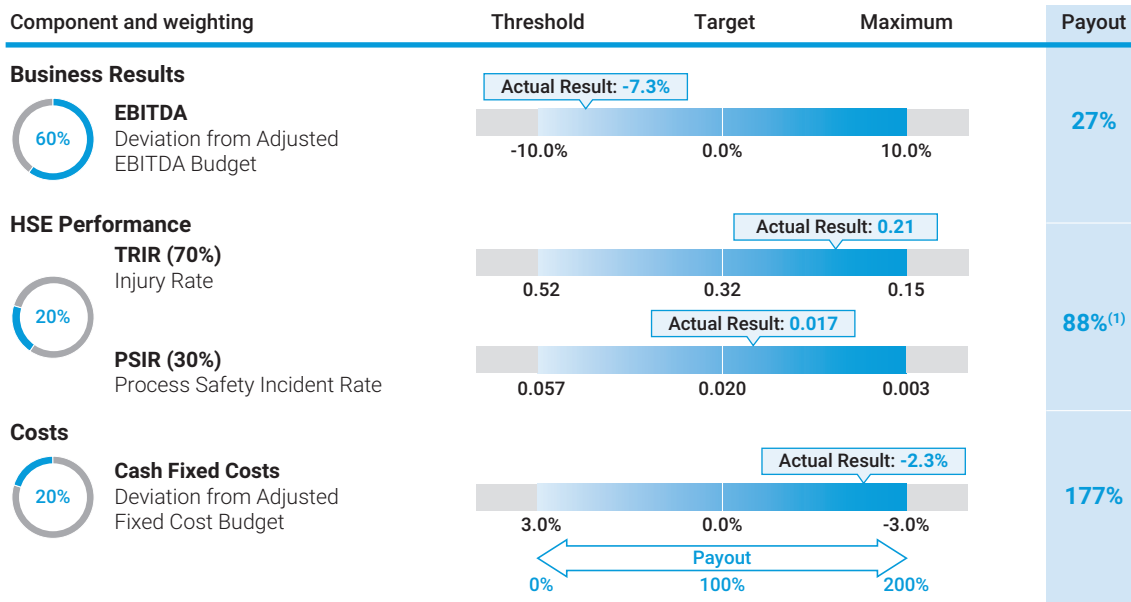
Component and weighting | Threshold | Target | Maximum | Payout

Business Results

60%

EBITDA
Deviation from Adjusted EBITDA Budget

Actual Result: -7.3%

-10.0% 0.0% 10.0%

27%

HSE Performance

20%

TRIR (70%)
Injury Rate

Actual Result: 0.21

0.52 0.32 0.15

PSIR (30%)
Process Safety Incident Rate

Actual Result: 0.017

0.057 0.020 0.003

$88\%^{(1)}$

Costs

20%

Cash Fixed Costs
Deviation from Adjusted Fixed Cost Budget

Actual Result: -2.3%

3.0% 0.0% -3.0%

177%

Payout

0% 100% 200%